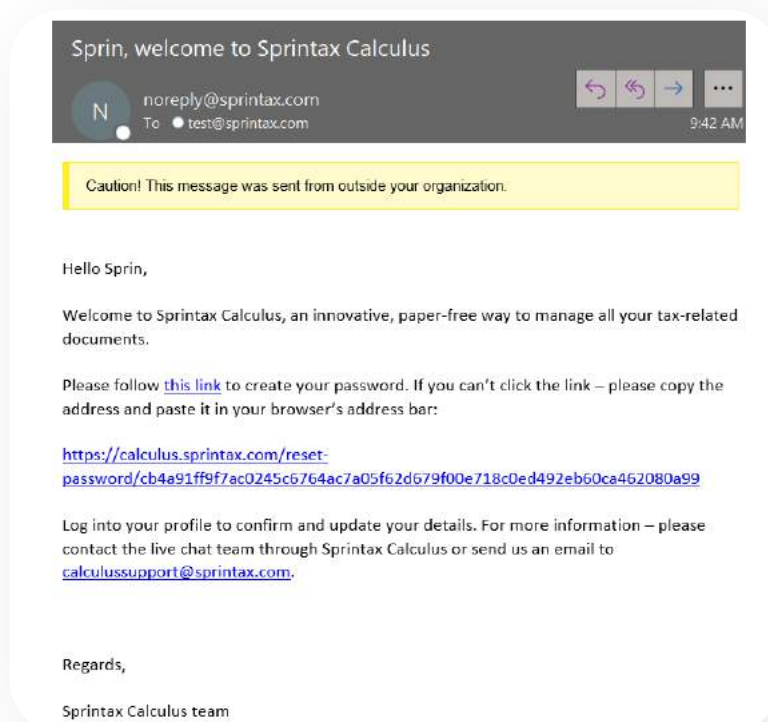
Sprin, welcome to Sprintax Calculus

N noreply@sprintax.com
To test@sprintax.com

9:42 AM

...

Caution! This message was sent from outside your organization.

Hello Sprin,

Welcome to Sprintax Calculus, an innovative, paper-free way to manage all your tax-related documents.

Please follow this link to create your password. If you can't click the link – please copy the address and paste it in your browser's address bar:

https://calculus.sprintax.com/reset-password/cb4a91ff9f7ac0245c6764ac7a05f62d679f00e718c0ed492eb60ca462080a99

Log into your profile to confirm and update your details. For more information – please contact the live chat team through Sprintax Calculus or send us an email to calculussupport@sprintax.com.

Regards,

Sprintax Calculus team